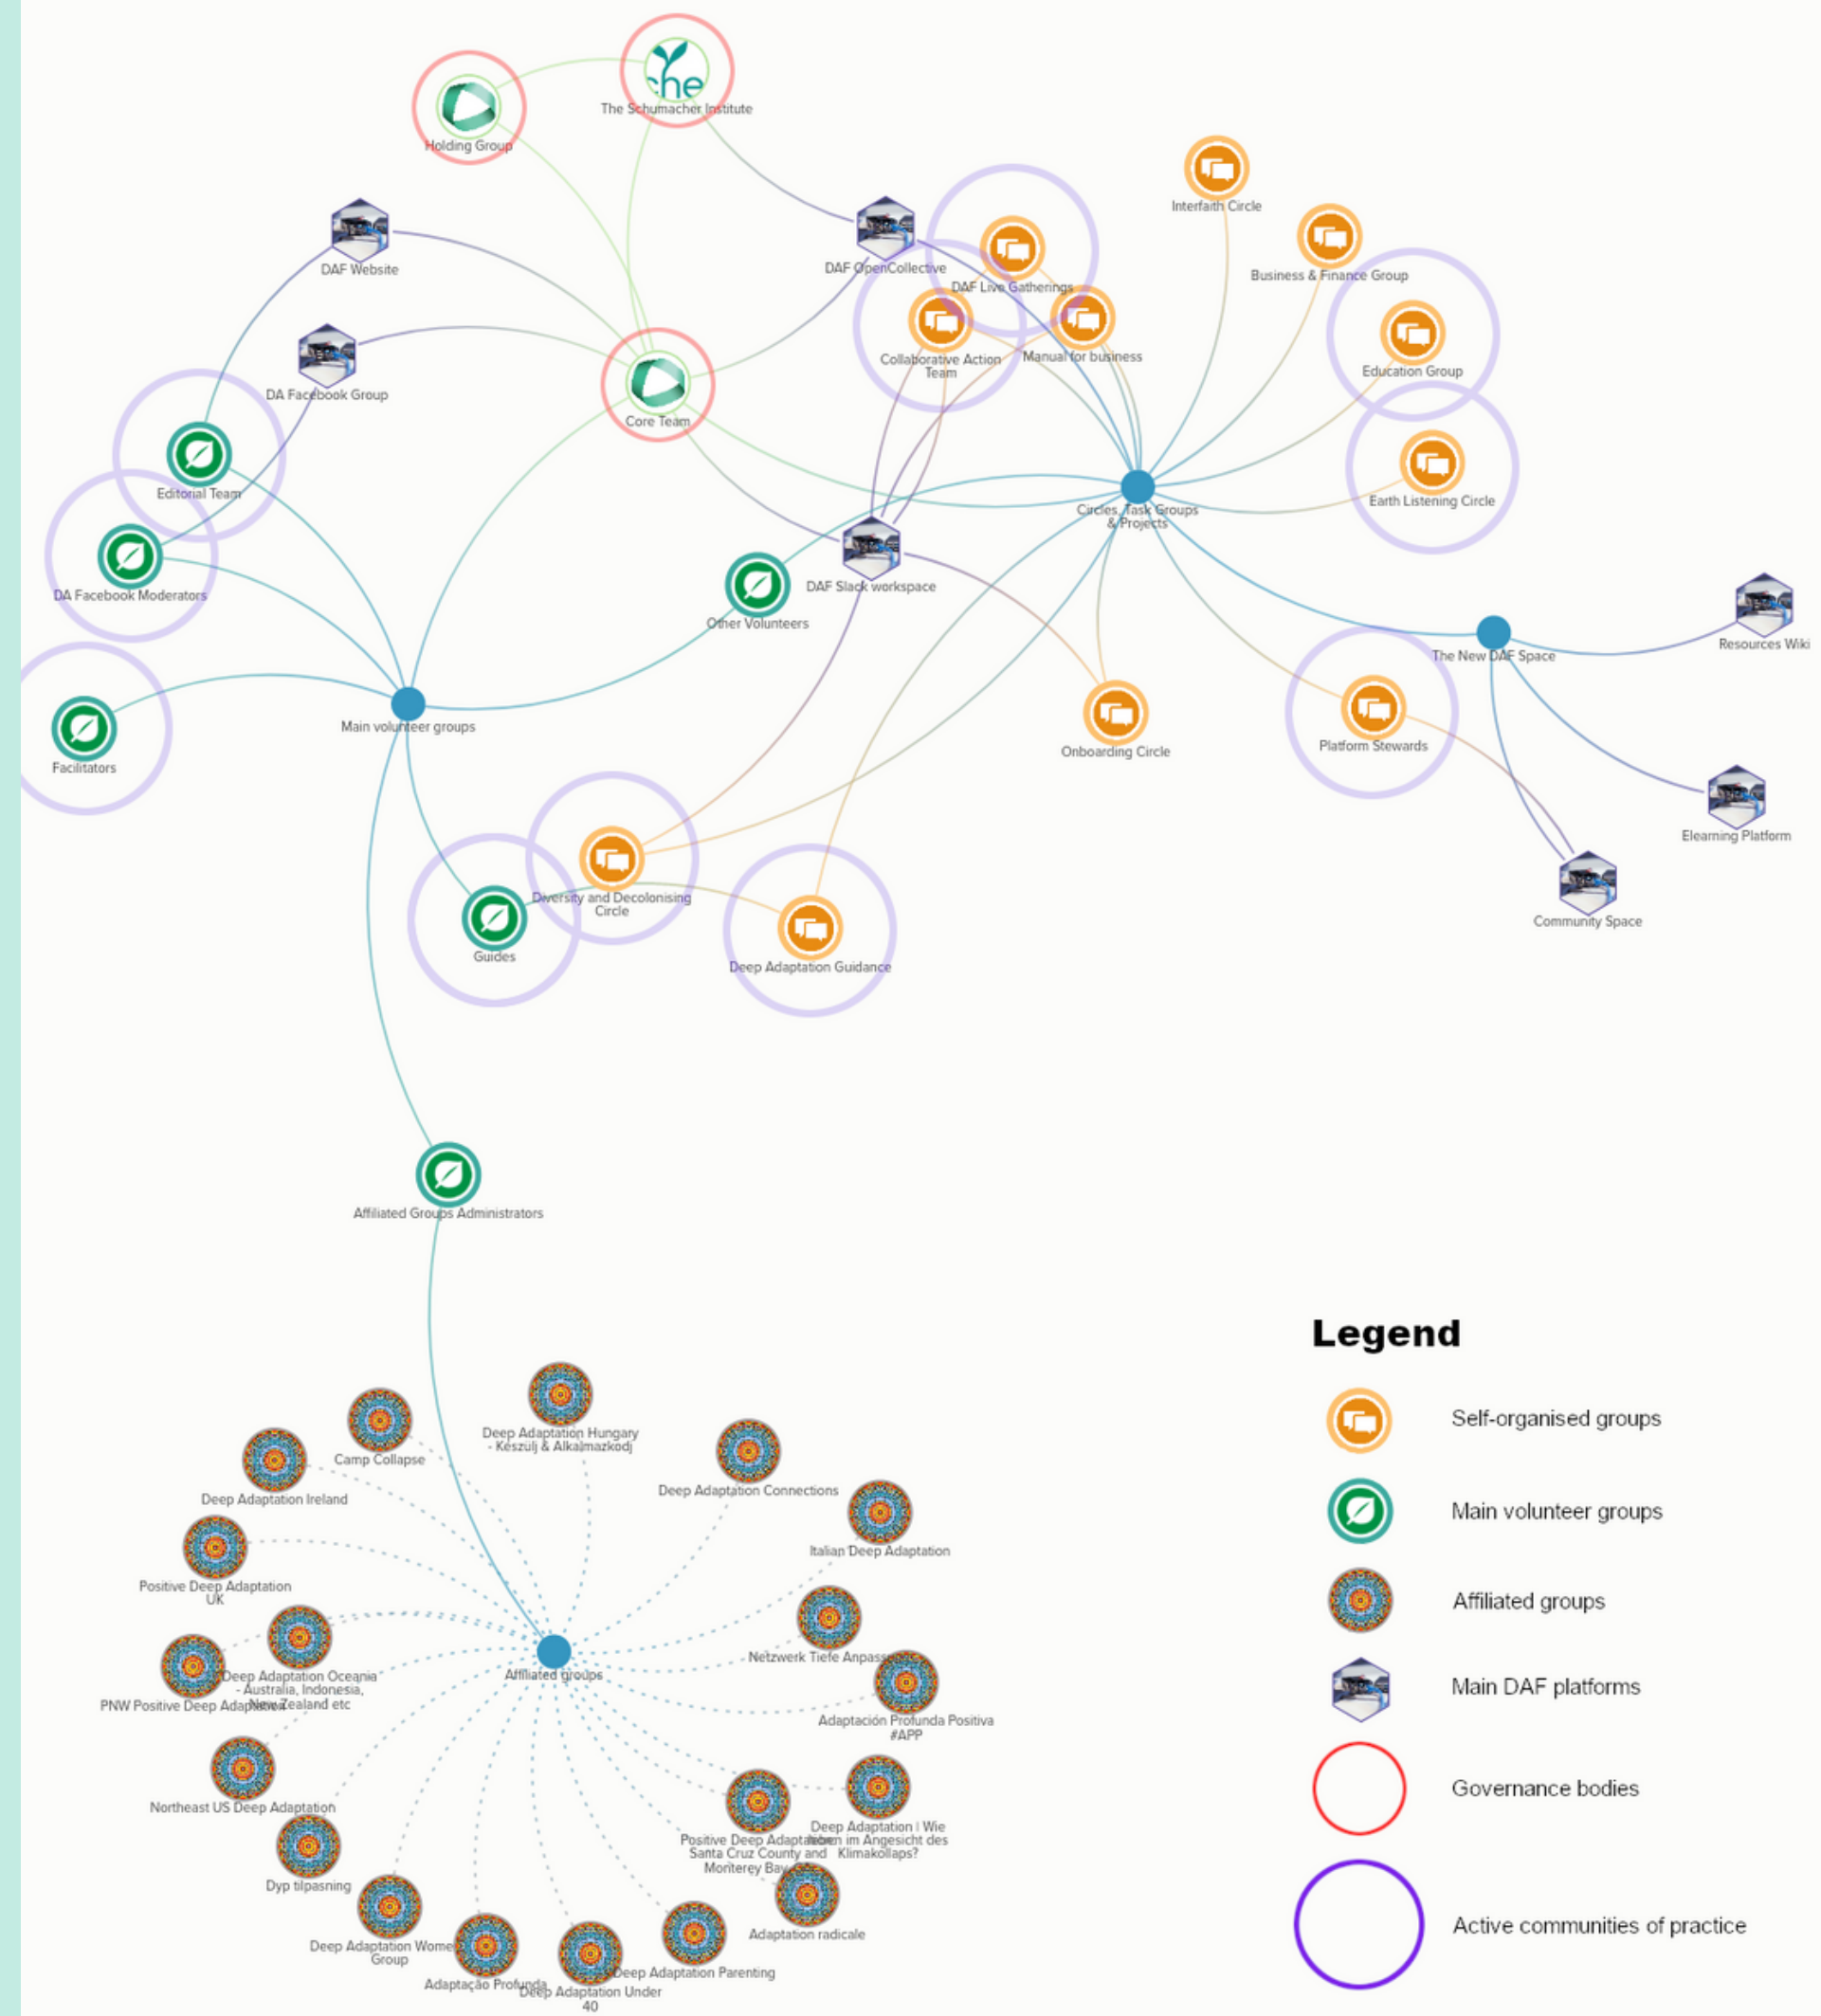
The Schumacher Institute
Holding Group
Interfaith Circle
DAF Website
DAF OpenCollective
Business & Finance Group
DAF Live Gatherings
Collaborative Action Team
Manual for business
Education Group
DA Facebook Group
Core Team
Earth Listening Circle
Editorial Team
Circles, Task Groups & Projects
DA Facebook Moderators
DAF Slack workspace
Other Volunteers
The New DAF Space
Resources Wiki
Facilitators
Main volunteer groups
Onboarding Circle
Platform Stewards
Elearning Platform
Diversity and Decolonising Circle
Community Space
Guides
Deep Adaptation Guidance
Affiliated Groups Administrators

Legend
Self-organised groups
Main volunteer groups
Affiliated groups
Main DAF platforms
Governance bodies
Active communities of practice

Deep Adaptation Hungary - Készülj & Alkalmazkodj
Camp Collapse
Deep Adaptation Ireland
Deep Adaptation Connections
Italian Deep Adaptation
Positive Deep Adaptation UK
Netzwerk Tiefe Anpass
Deep Adaptation Oceania - Australia, Indonesia, New Zealand etc
PNW Positive Deep Adaptation
Affiliated groups
Adaptación Profunda Positiva #APP
Northeast US Deep Adaptation
Deep Adaptation | Wie leben im Angesicht des Klimakollaps?
Positive Deep Adaptation Santa Cruz County and Monterey Bay
Dyp tilpasning
Adaptation radicale
Deep Adaptation Women Group
Deep Adaptation Parenting
Adaptação Profunda
Deep Adaptation Under 40